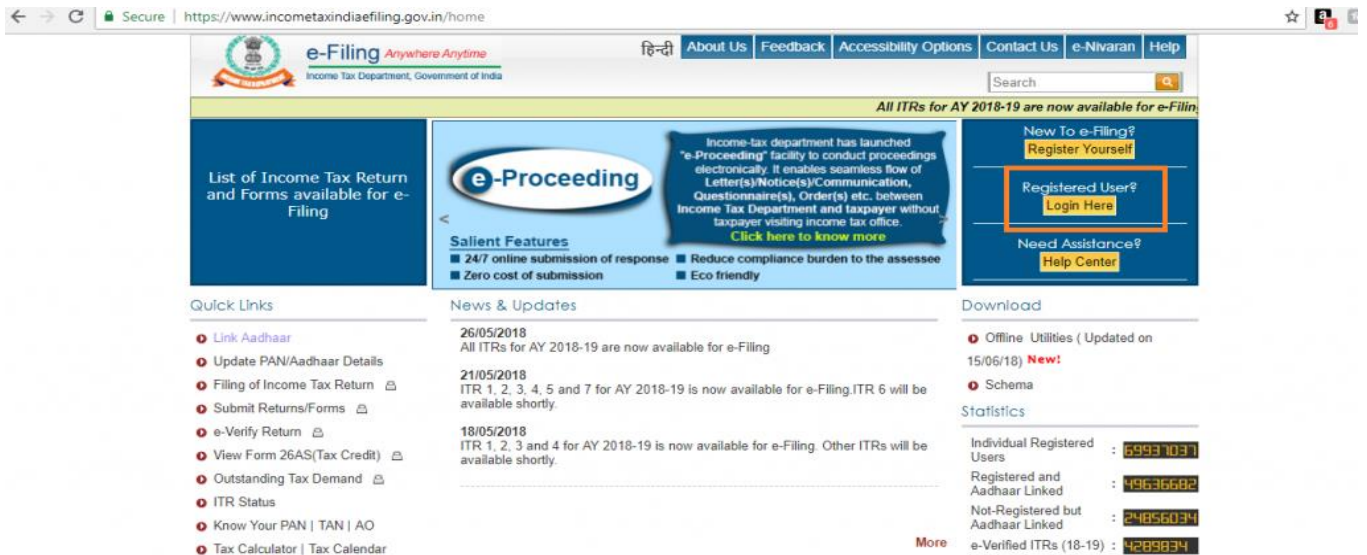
Secure | https://www.incometaxindiaefiling.gov.in/home

e-Filing Anywhere Anytime
Income Tax Department, Government of India

हिन्दी About Us Feedback Accessibility Options Contact Us e-Nivaran Help

Search

All ITRs for AY 2018-19 are now available for e-Filin

List of Income Tax Return and Forms available for e-Filing

e-Proceeding

Income-tax department has launched "e-Proceeding" facility to conduct proceedings electronically. It enables seamless flow of Letter(s)/Notice(s)/Communication, Questionnaire(s), Order(s) etc. between Income Tax Department and taxpayer without taxpayer visiting income tax office.
Click here to know more

Salient Features
24/7 online submission of response
Reduce compliance burden to the assessee
Zero cost of submission
Eco friendly

New To e-Filing?
Register Yourself

Registered User?
Login Here

Need Assistance?
Help Center

Quick Links
Link Aadhaar
Update PAN/Aadhaar Details
Filing of Income Tax Return
Submit Returns/Forms
e-Verify Return
View Form 26AS(Tax Credit)
Outstanding Tax Demand
ITR Status
Know Your PAN | TAN | AO
Tax Calculator | Tax Calendar

News & Updates
26/05/2018
All ITRs for AY 2018-19 are now available for e-Filing

21/05/2018
ITR 1, 2, 3, 4, 5 and 7 for AY 2018-19 is now available for e-Filing.ITR 6 will be available shortly.

18/05/2018
ITR 1, 2, 3 and 4 for AY 2018-19 is now available for e-Filing. Other ITRs will be available shortly.

More

Download
Offline Utilities ( Updated on 15/06/18) New!
Schema

Statistics
| | |
|---|---|
| Individual Registered Users | : 69937037 |
| Registered and Aadhaar Linked | : 49636682 |
| Not-Registered but Aadhaar Linked | : 24856034 |
| e-Verified ITRs (18-19) | : 4289834 |